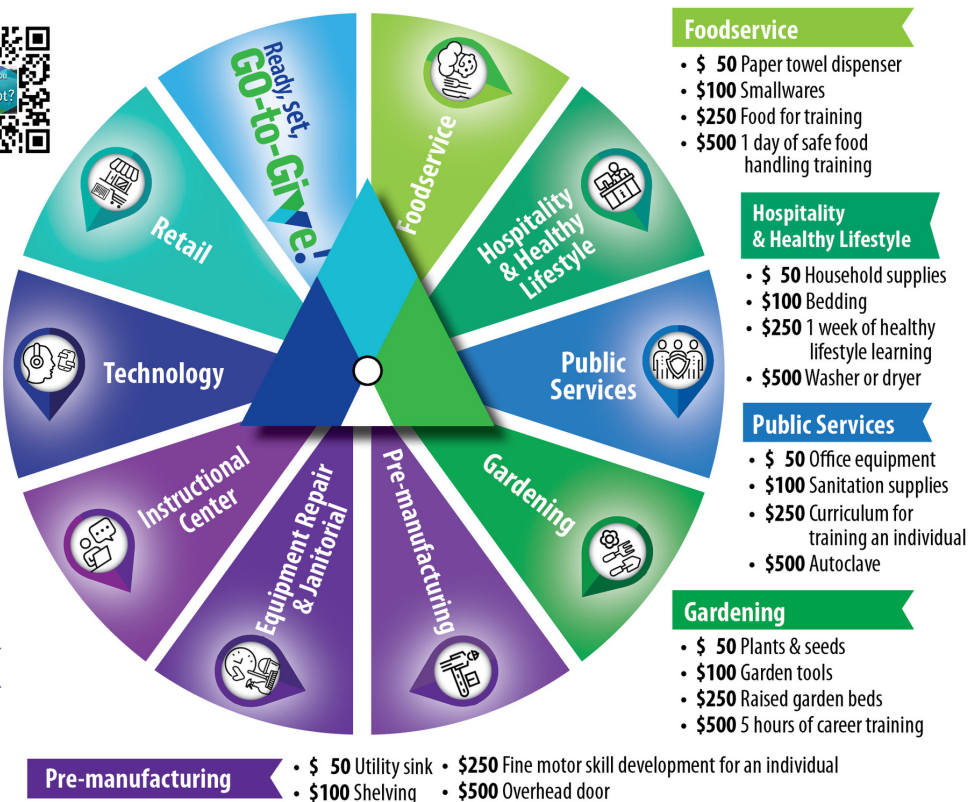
ou
ot?

Ready, set, GO-to-Give!

Retail

Technology

Instructional Center

Equipment Repair & Janitorial

Pre-manufacturing

Gardening

Public Services

Hospitality & Healthy Lifestyle

Foodservice

Foodservice
• \$ 50 Paper towel dispenser
• \$100 Smallwares
• \$250 Food for training
• \$500 1 day of safe food handling training

Hospitality & Healthy Lifestyle
• \$ 50 Household supplies
• \$100 Bedding
• \$250 1 week of healthy lifestyle learning
• \$500 Washer or dryer

Public Services
• \$ 50 Office equipment
• \$100 Sanitation supplies
• \$250 Curriculum for training an individual
• \$500 Autoclave

Gardening
• \$ 50 Plants & seeds
• \$100 Garden tools
• \$250 Raised garden beds
• \$500 5 hours of career training

Pre-manufacturing
• \$ 50 Utility sink
• \$100 Shelving
• \$250 Fine motor skill development for an individual
• \$500 Overhead door